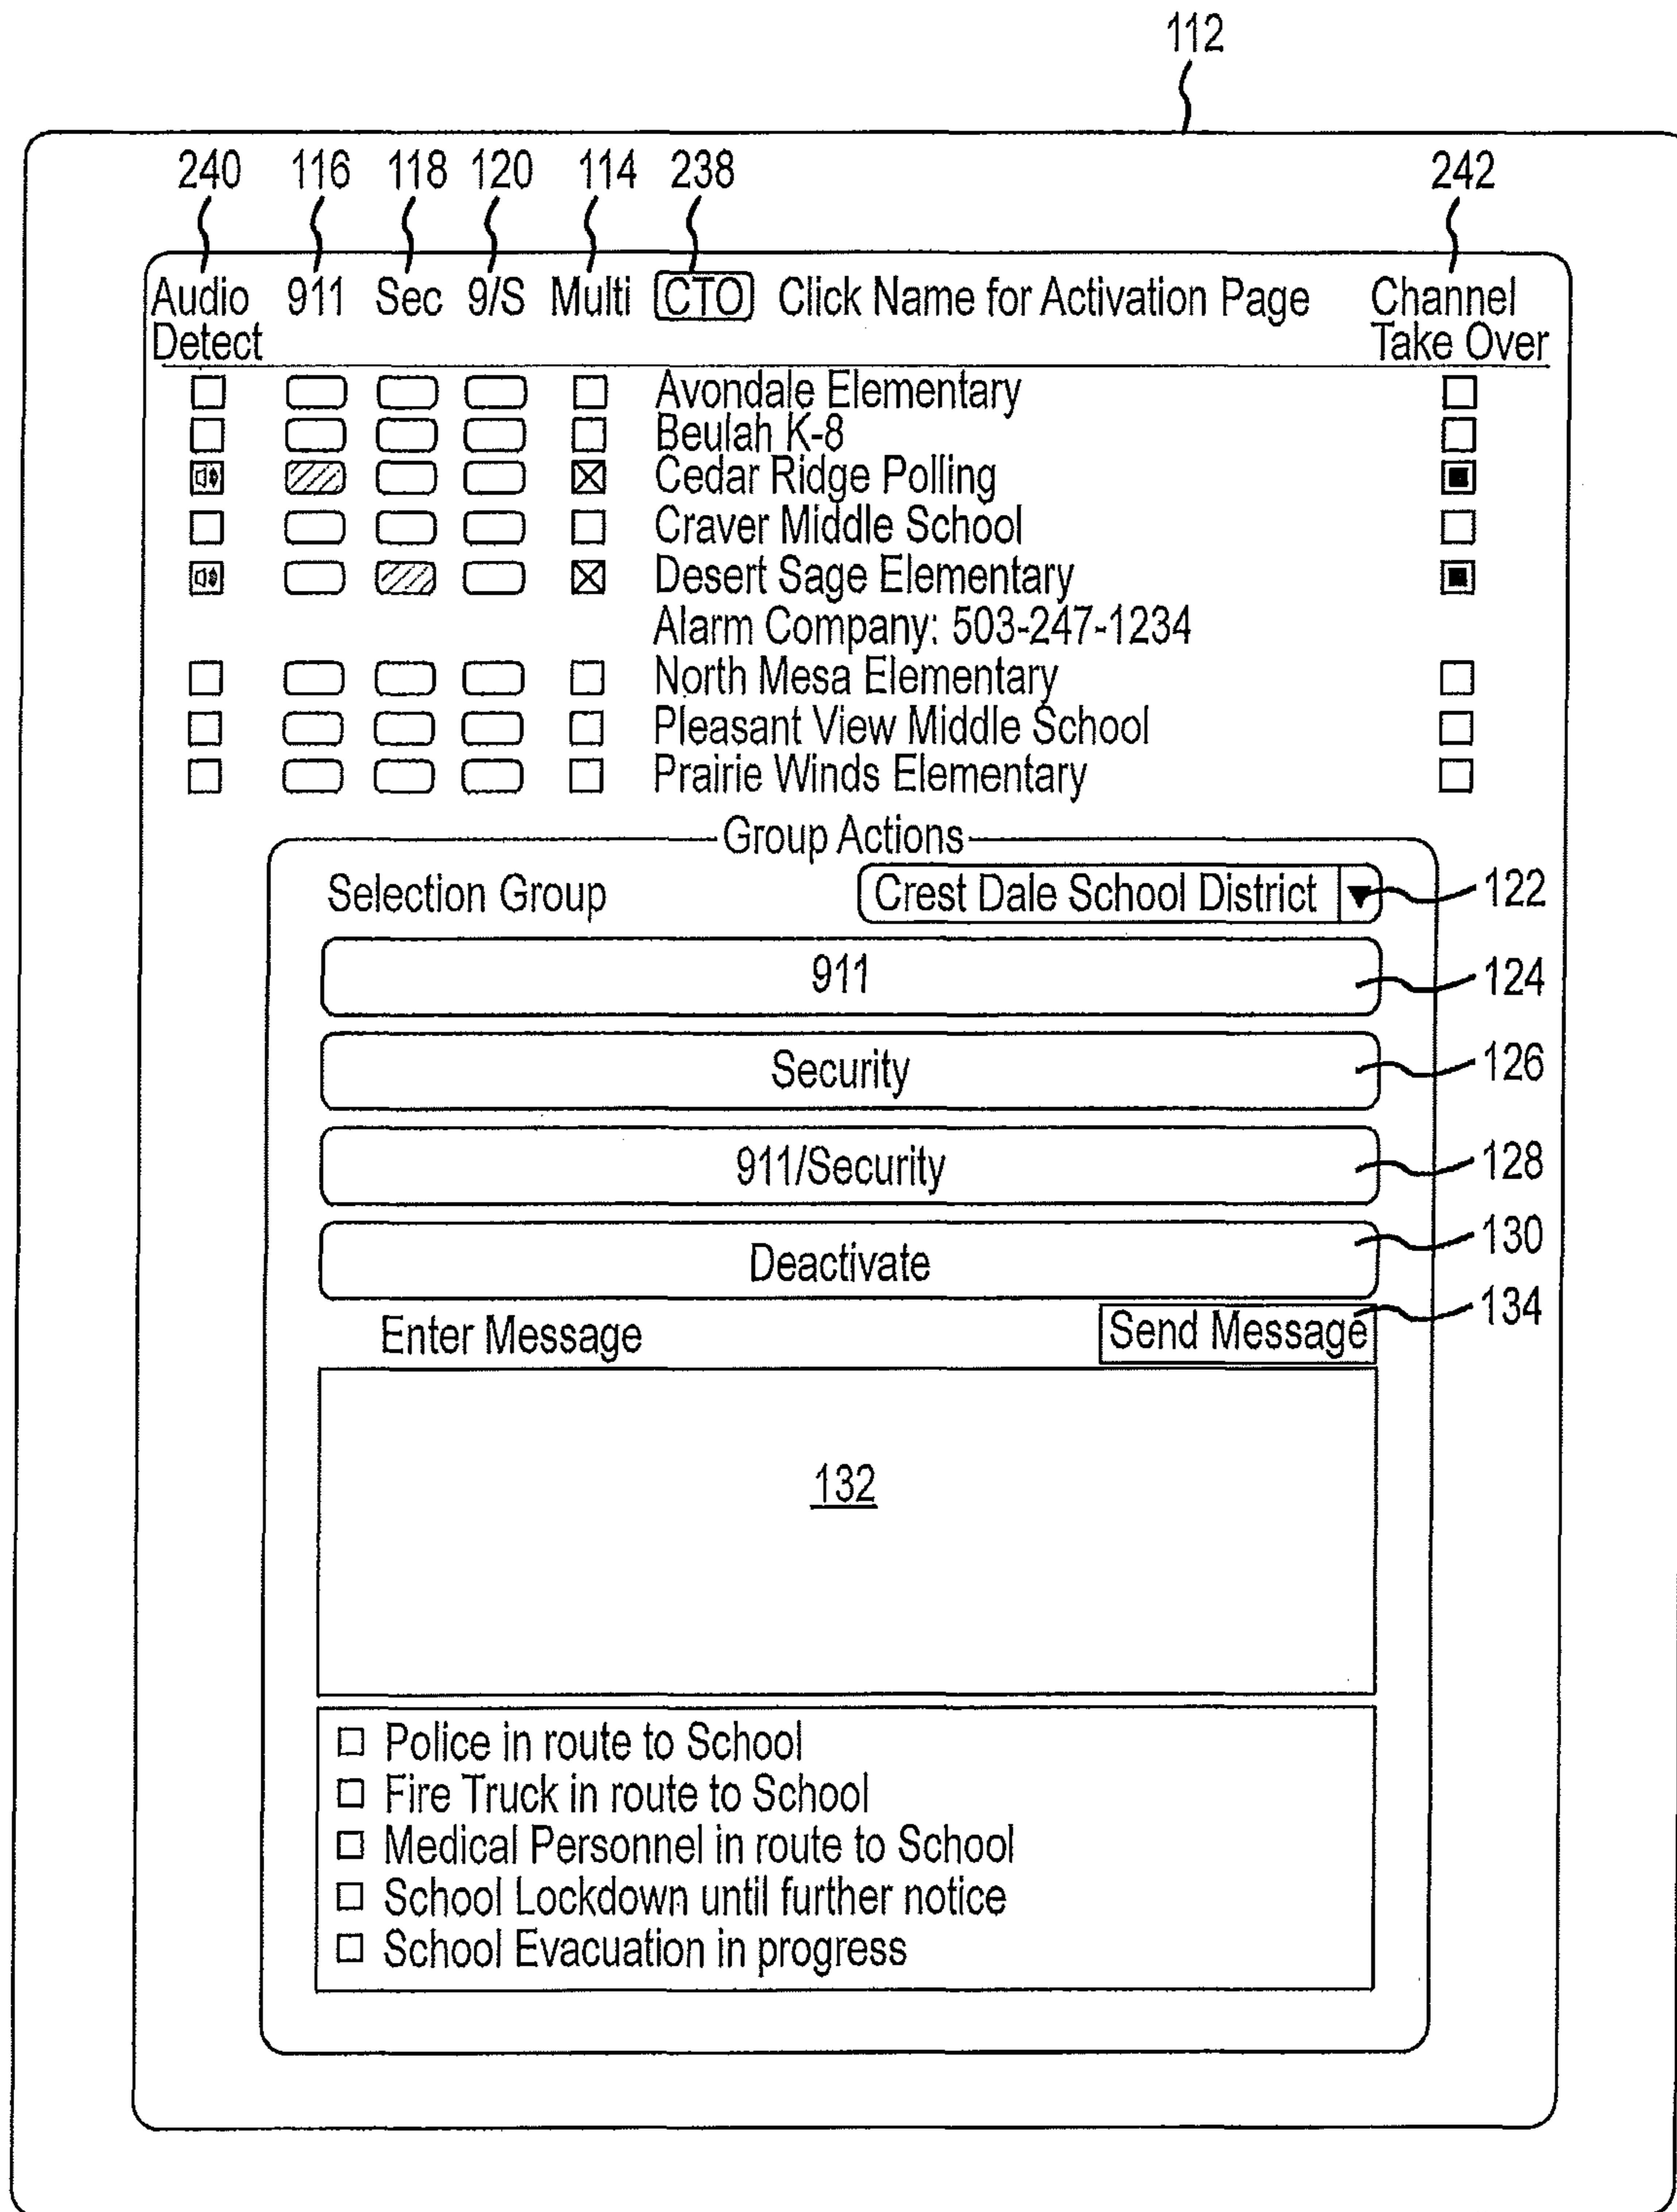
112

240 116 118 120 114 238 242

| Audio Detect | 911 | Sec | 9/S | Multi | CTO | Click Name for Activation Page | Channel Take Over |
|---|---|---|---|---|---|---|---|
| | | | | | | Avondale Elementary | |
| | | | | | | Beulah K-8 | |
| | | | | | | Cedar Ridge Polling | |
| | | | | | | Craver Middle School | |
| | | | | | | Desert Sage Elementary Alarm Company: 503-247-1234 | |
| | | | | | | North Mesa Elementary | |
| | | | | | | Pleasant View Middle School | |
| | | | | | | Prairie Winds Elementary | |

Group Actions

Selection Group Crest Dale School District 122

911 124

Security 126

911/Security 128

Deactivate 130

Enter Message Send Message 134

132

Police in route to School
Fire Truck in route to School
Medical Personnel in route to School
School Lockdown until further notice
School Evacuation in progress